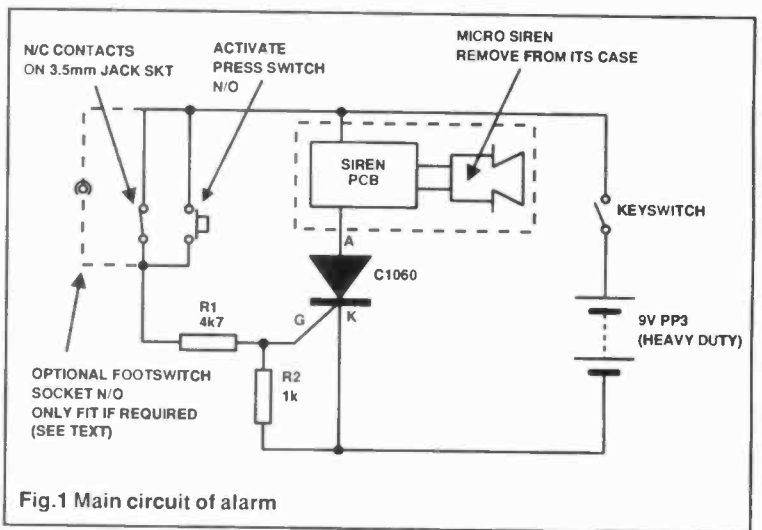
N/C CONTACTS
ON 3.5mm JACK SKT

ACTIVATE
PRESS SWITCH
N/O

MICRO SIREN
REMOVE FROM ITS CASE

SIREN
PCB

KEYSWITCH

A

C1060

R1
4k7

G

K

9V PP3
(HEAVY DUTY)

R2
1k

OPTIONAL FOOTSWITCH
SOCKET N/O
ONLY FIT IF REQUIRED
(SEE TEXT)

Fig.1 Main circuit of alarm